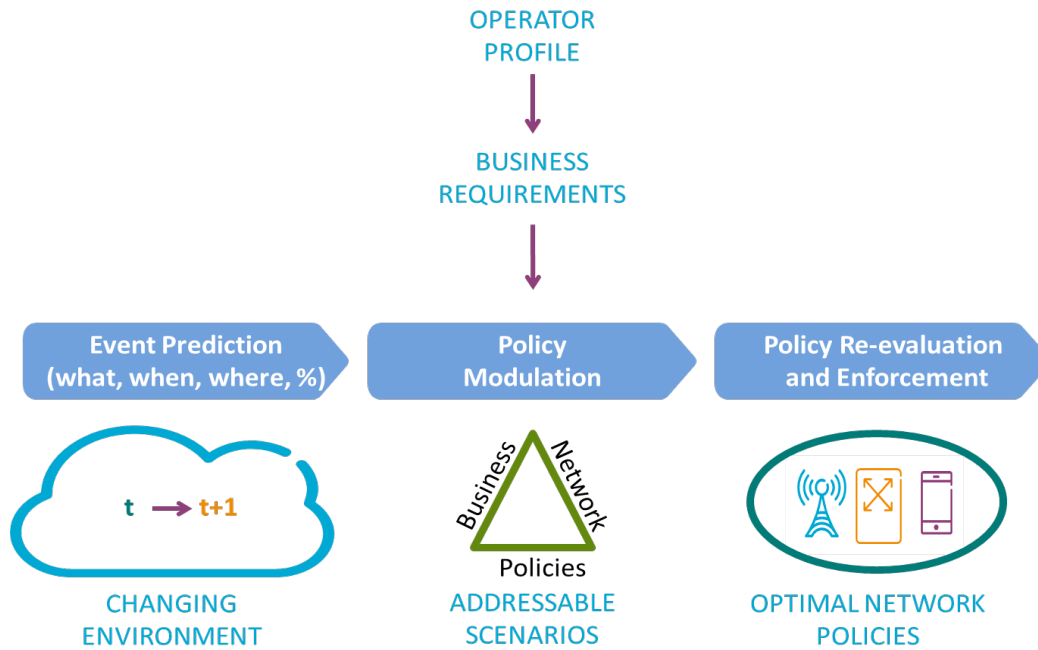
OPERATOR PROFILE

BUSINESS REQUIREMENTS

Event Prediction (what, when, where, %)

Policy Modulation

Policy Re-evaluation and Enforcement

t → t+1

Business

Network

Policies

CHANGING ENVIRONMENT

ADDRESSABLE SCENARIOS

OPTIMAL NETWORK POLICIES